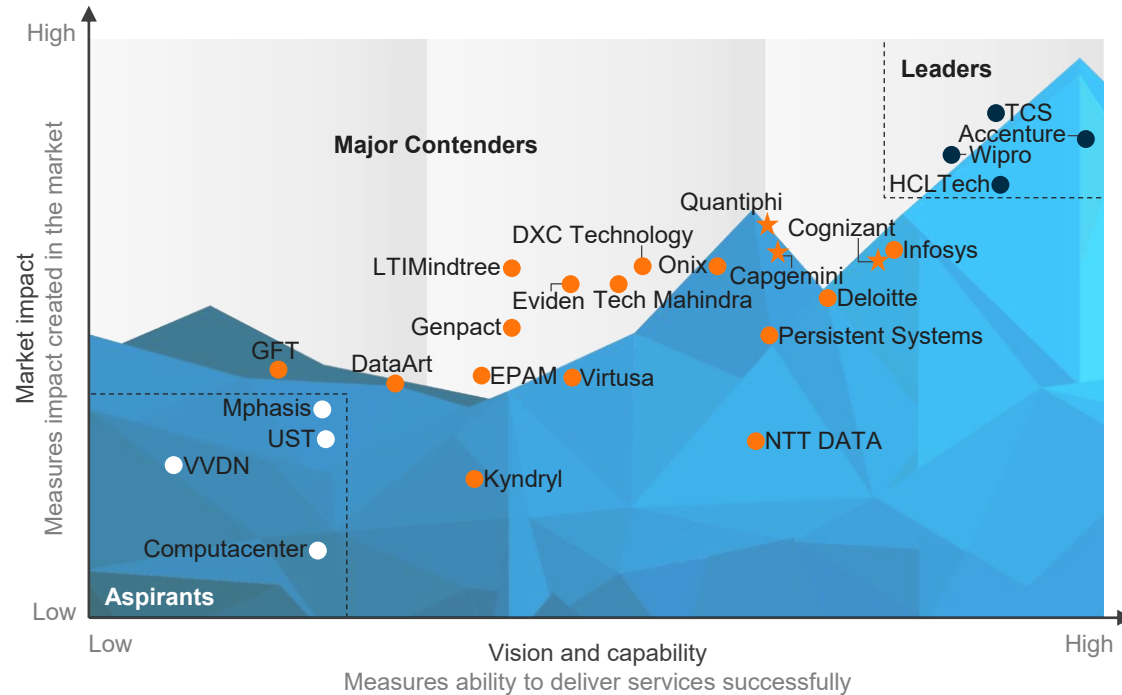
High

Low

Market impact
Measures impact created in the market

Leaders

TCS
Accenture
Wipro
HCLTech

Major Contenders

Quantiphi
Cognizant
DXC Technology
Infosys
LTIMindtree
Onix
Capgemini
Eviden
Tech Mahindra
Deloitte
Genpact
Persistent Systems
GFT
DataArt
EPAM
Virtusa
NTT DATA
Kyndryl

Mphasis
UST
VVDN
Computacenter

Aspirants

Low

High

Vision and capability
Measures ability to deliver services successfully